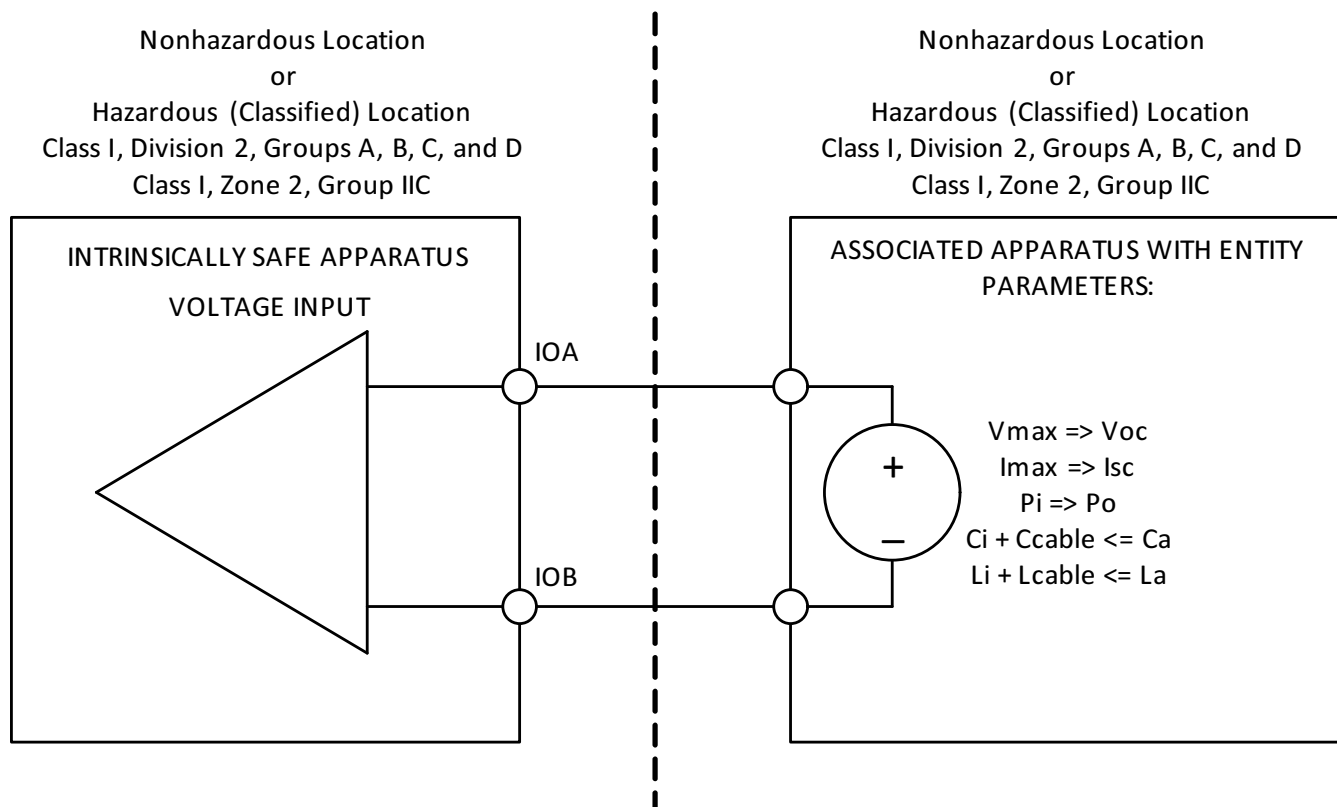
Nonhazardous Location
or
Hazardous (Classified) Location
Class I, Division 2, Groups A, B, C, and D
Class I, Zone 2, Group IIC

INTRINSICALLY SAFE APPARATUS

VOLTAGE INPUT

IOA

IOB

Nonhazardous Location
or
Hazardous (Classified) Location
Class I, Division 2, Groups A, B, C, and D
Class I, Zone 2, Group IIC

ASSOCIATED APPARATUS WITH ENTITY PARAMETERS:

+
–

Vmax => Voc
Imax => Isc
Pi => Po
Ci + Ccable <= Ca
Li + Lcable <= La